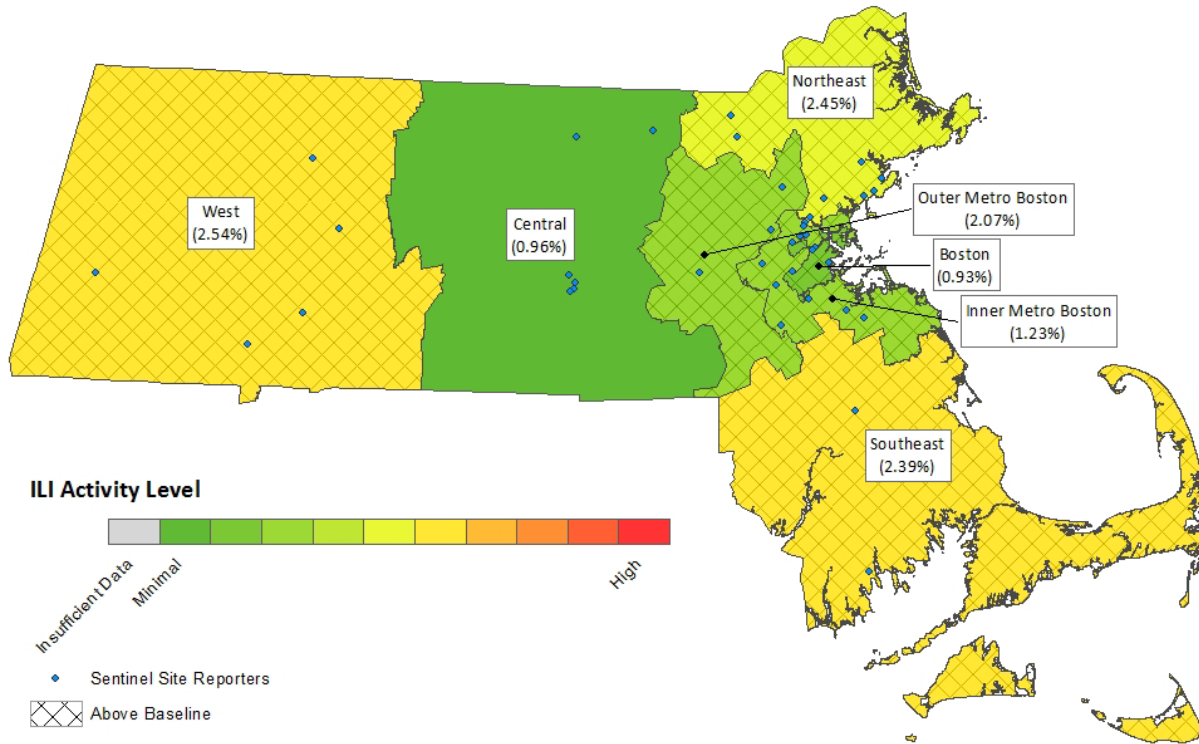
Northeast
(2.45%)

West
(2.54%)

Central
(0.96%)

Outer Metro Boston
(2.07%)

Boston
(0.93%)

Inner Metro Boston
(1.23%)

Southeast
(2.39%)

ILI Activity Level

Insufficient Data
Minimal
High

Sentinel Site Reporters
Above Baseline